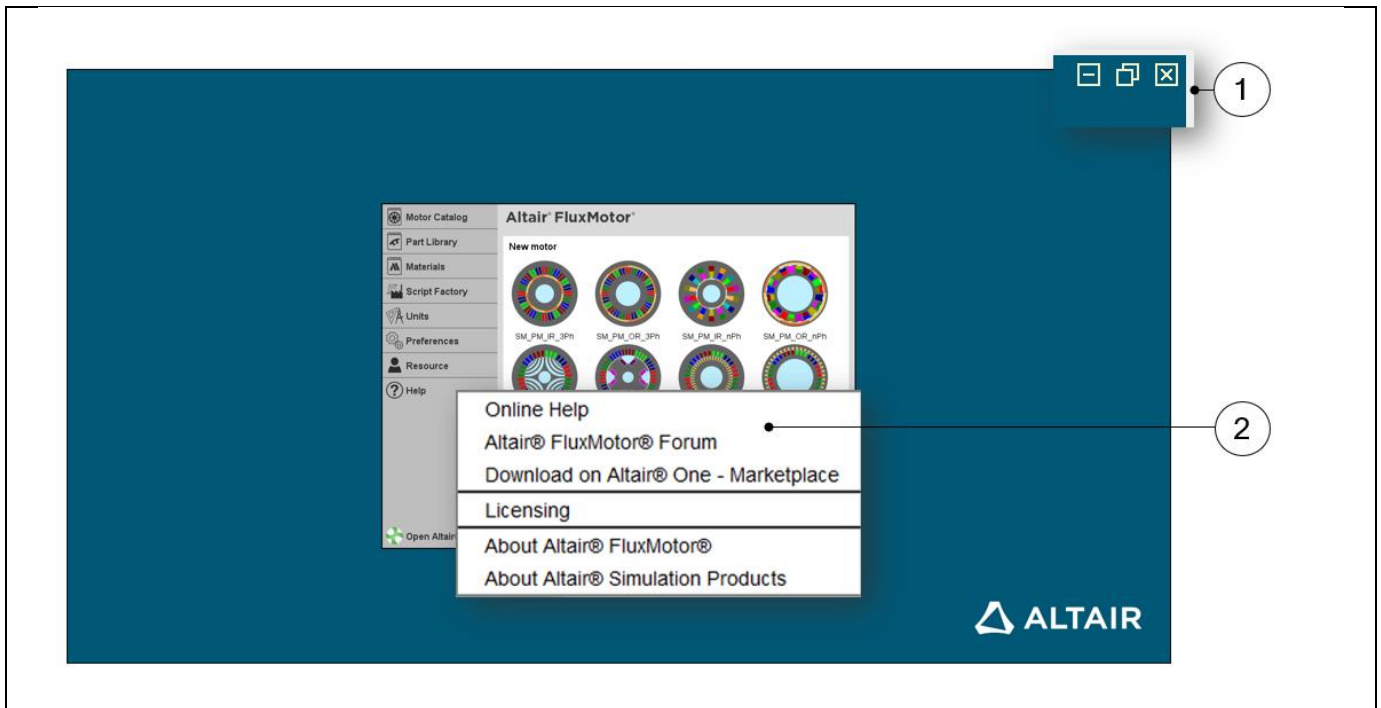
1

Motor Catalog
Part Library
Materials
Script Factory
Units
Preferences
Resource
Help

Open Altair

Altair® FluxMotor®

New motor

SM_PM_IR_3Ph
SM_PM_OR_3Ph
SM_PM_IR_nPh
SM_PM_OR_nPh

Online Help
Altair® FluxMotor® Forum
Download on Altair® One - Marketplace
Licensing
About Altair® FluxMotor®
About Altair® Simulation Products

2

ALTAIR